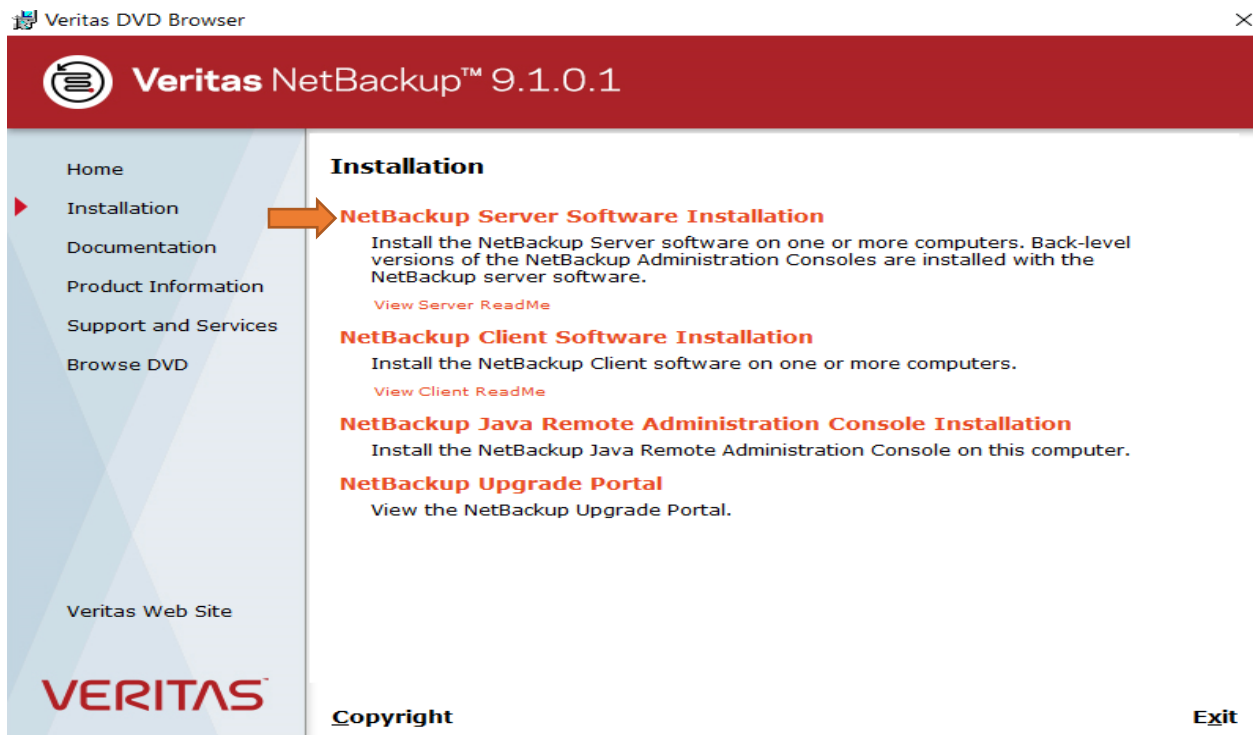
Veritas DVD Browser

×

Veritas NetBackup™ 9.1.0.1

Home

Installation

Documentation

Product Information

Support and Services

Browse DVD

Veritas Web Site

VERITAS

Installation

NetBackup Server Software Installation

Install the NetBackup Server software on one or more computers. Back-level versions of the NetBackup Administration Consoles are installed with the NetBackup server software.

View Server ReadMe

NetBackup Client Software Installation

Install the NetBackup Client software on one or more computers.

View Client ReadMe

NetBackup Java Remote Administration Console Installation

Install the NetBackup Java Remote Administration Console on this computer.

NetBackup Upgrade Portal

View the NetBackup Upgrade Portal.

Copyright

Exit